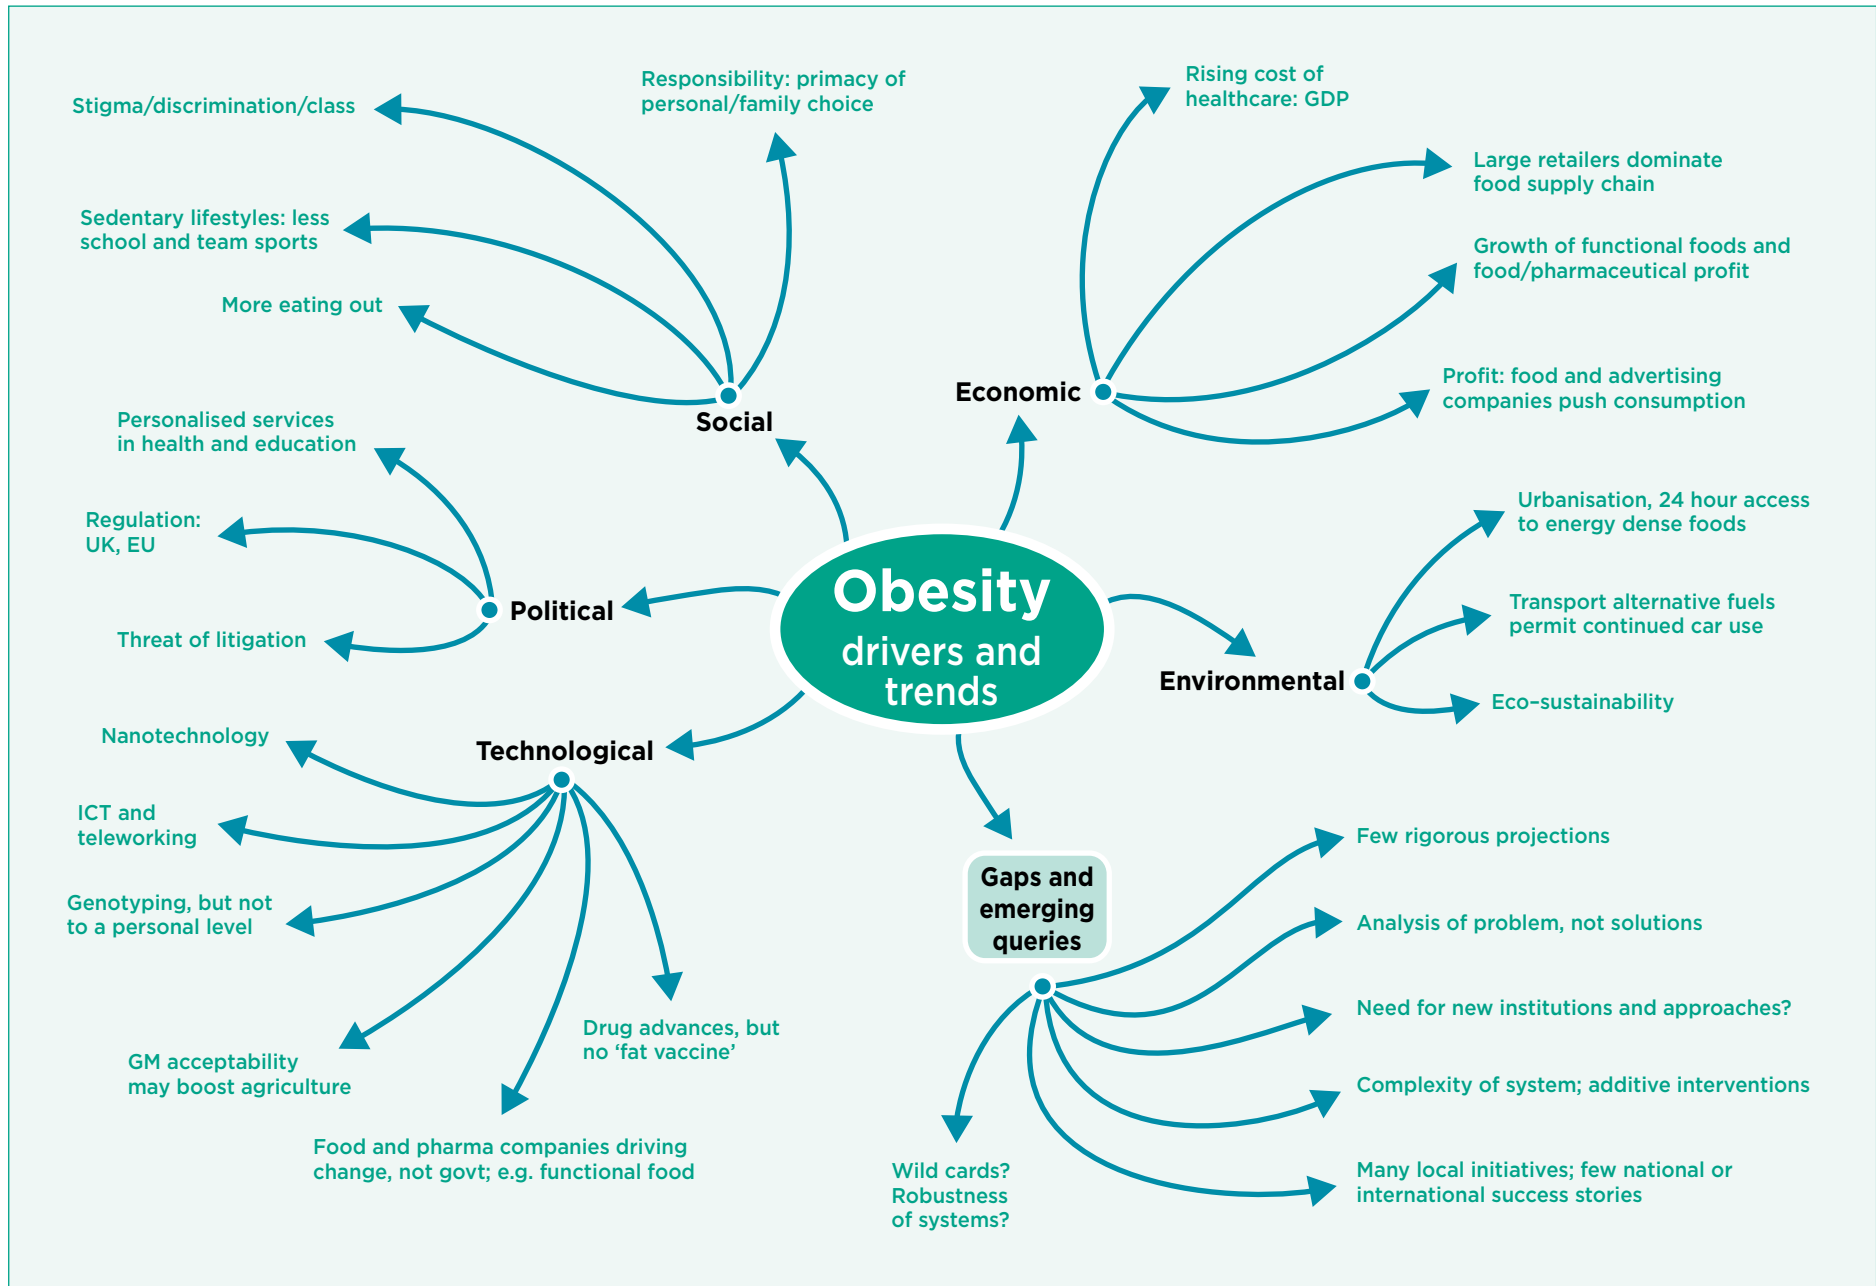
Obesity drivers and trends

Social

Stigma/discrimination/class

Responsibility: primacy of personal/family choice

Sedentary lifestyles: less school and team sports

More eating out

Economic

Rising cost of healthcare: GDP

Large retailers dominate food supply chain

Growth of functional foods and food/pharmaceutical profit

Profit: food and advertising companies push consumption

Political

Personalised services in health and education

Regulation: UK, EU

Threat of litigation

Environmental

Urbanisation, 24 hour access to energy dense foods

Transport alternative fuels permit continued car use

Eco-sustainability

Technological

Nanotechnology

ICT and teleworking

Genotyping, but not to a personal level

GM acceptability may boost agriculture

Food and pharma companies driving change, not govt; e.g. functional food

Drug advances, but no 'fat vaccine'

Gaps and emerging queries

Few rigorous projections

Analysis of problem, not solutions

Need for new institutions and approaches?

Complexity of system; additive interventions

Many local initiatives; few national or international success stories

Wild cards? Robustness of systems?